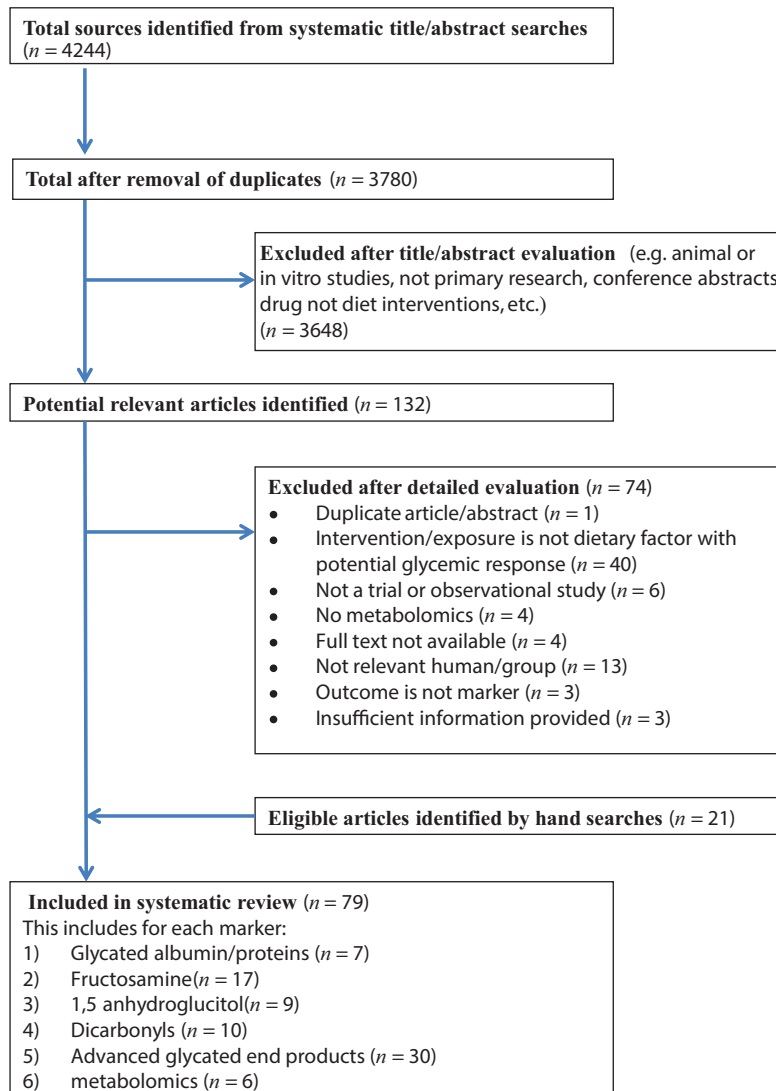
Total sources identified from systematic title/abstract searches ($n$ = 4244)

Total after removal of duplicates ($n$ = 3780)

Excluded after title/abstract evaluation (e.g. animal or in vitro studies, not primary research, conference abstracts drug not diet interventions, etc.) ($n$ = 3648)

Potential relevant articles identified ($n$ = 132)

Excluded after detailed evaluation ($n$ = 74)
- Duplicate article/abstract ($n$ = 1)
- Intervention/exposure is not dietary factor with potential glycemic response ($n$ = 40)
- Not a trial or observational study ($n$ = 6)
- No metabolomics ($n$ = 4)
- Full text not available ($n$ = 4)
- Not relevant human/group ($n$ = 13)
- Outcome is not marker ($n$ = 3)
- Insufficient information provided ($n$ = 3)

Eligible articles identified by hand searches ($n$ = 21)

Included in systematic review ($n$ = 79)
This includes for each marker:
1) Glycated albumin/proteins ($n$ = 7)
2) Fructosamine($n$ = 17)
3) 1,5 anhydroglucitol($n$ = 9)
4) Dicarbonyls ($n$ = 10)
5) Advanced glycated end products ($n$ = 30)
6) metabolomics ($n$ = 6)